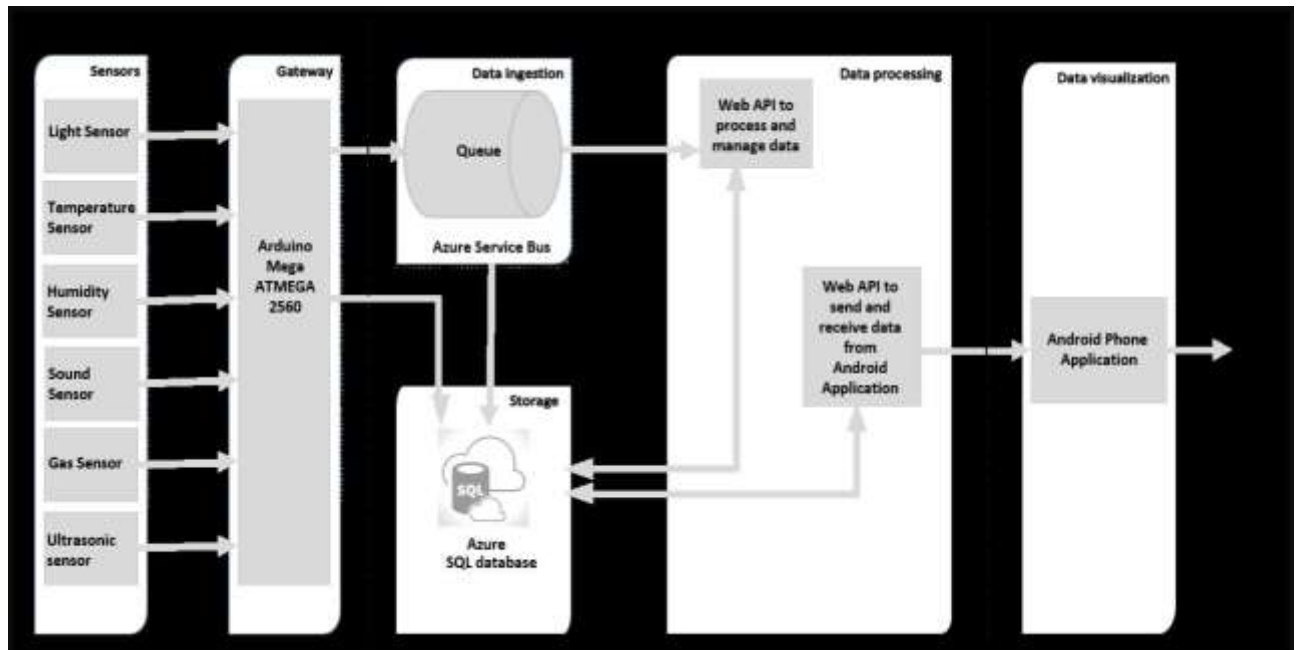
Sensors

Light Sensor

Temperature Sensor

Humidity Sensor

Sound Sensor

Gas Sensor

Ultrasonic sensor

Gateway

Arduino Mega ATMEGA 2560

Data ingestion

Queue

Azure Service Bus

Storage

SQL

Azure SQL database

Data processing

Web API to process and manage data

Web API to send and receive data from Android Application

Data visualization

Android Phone Application